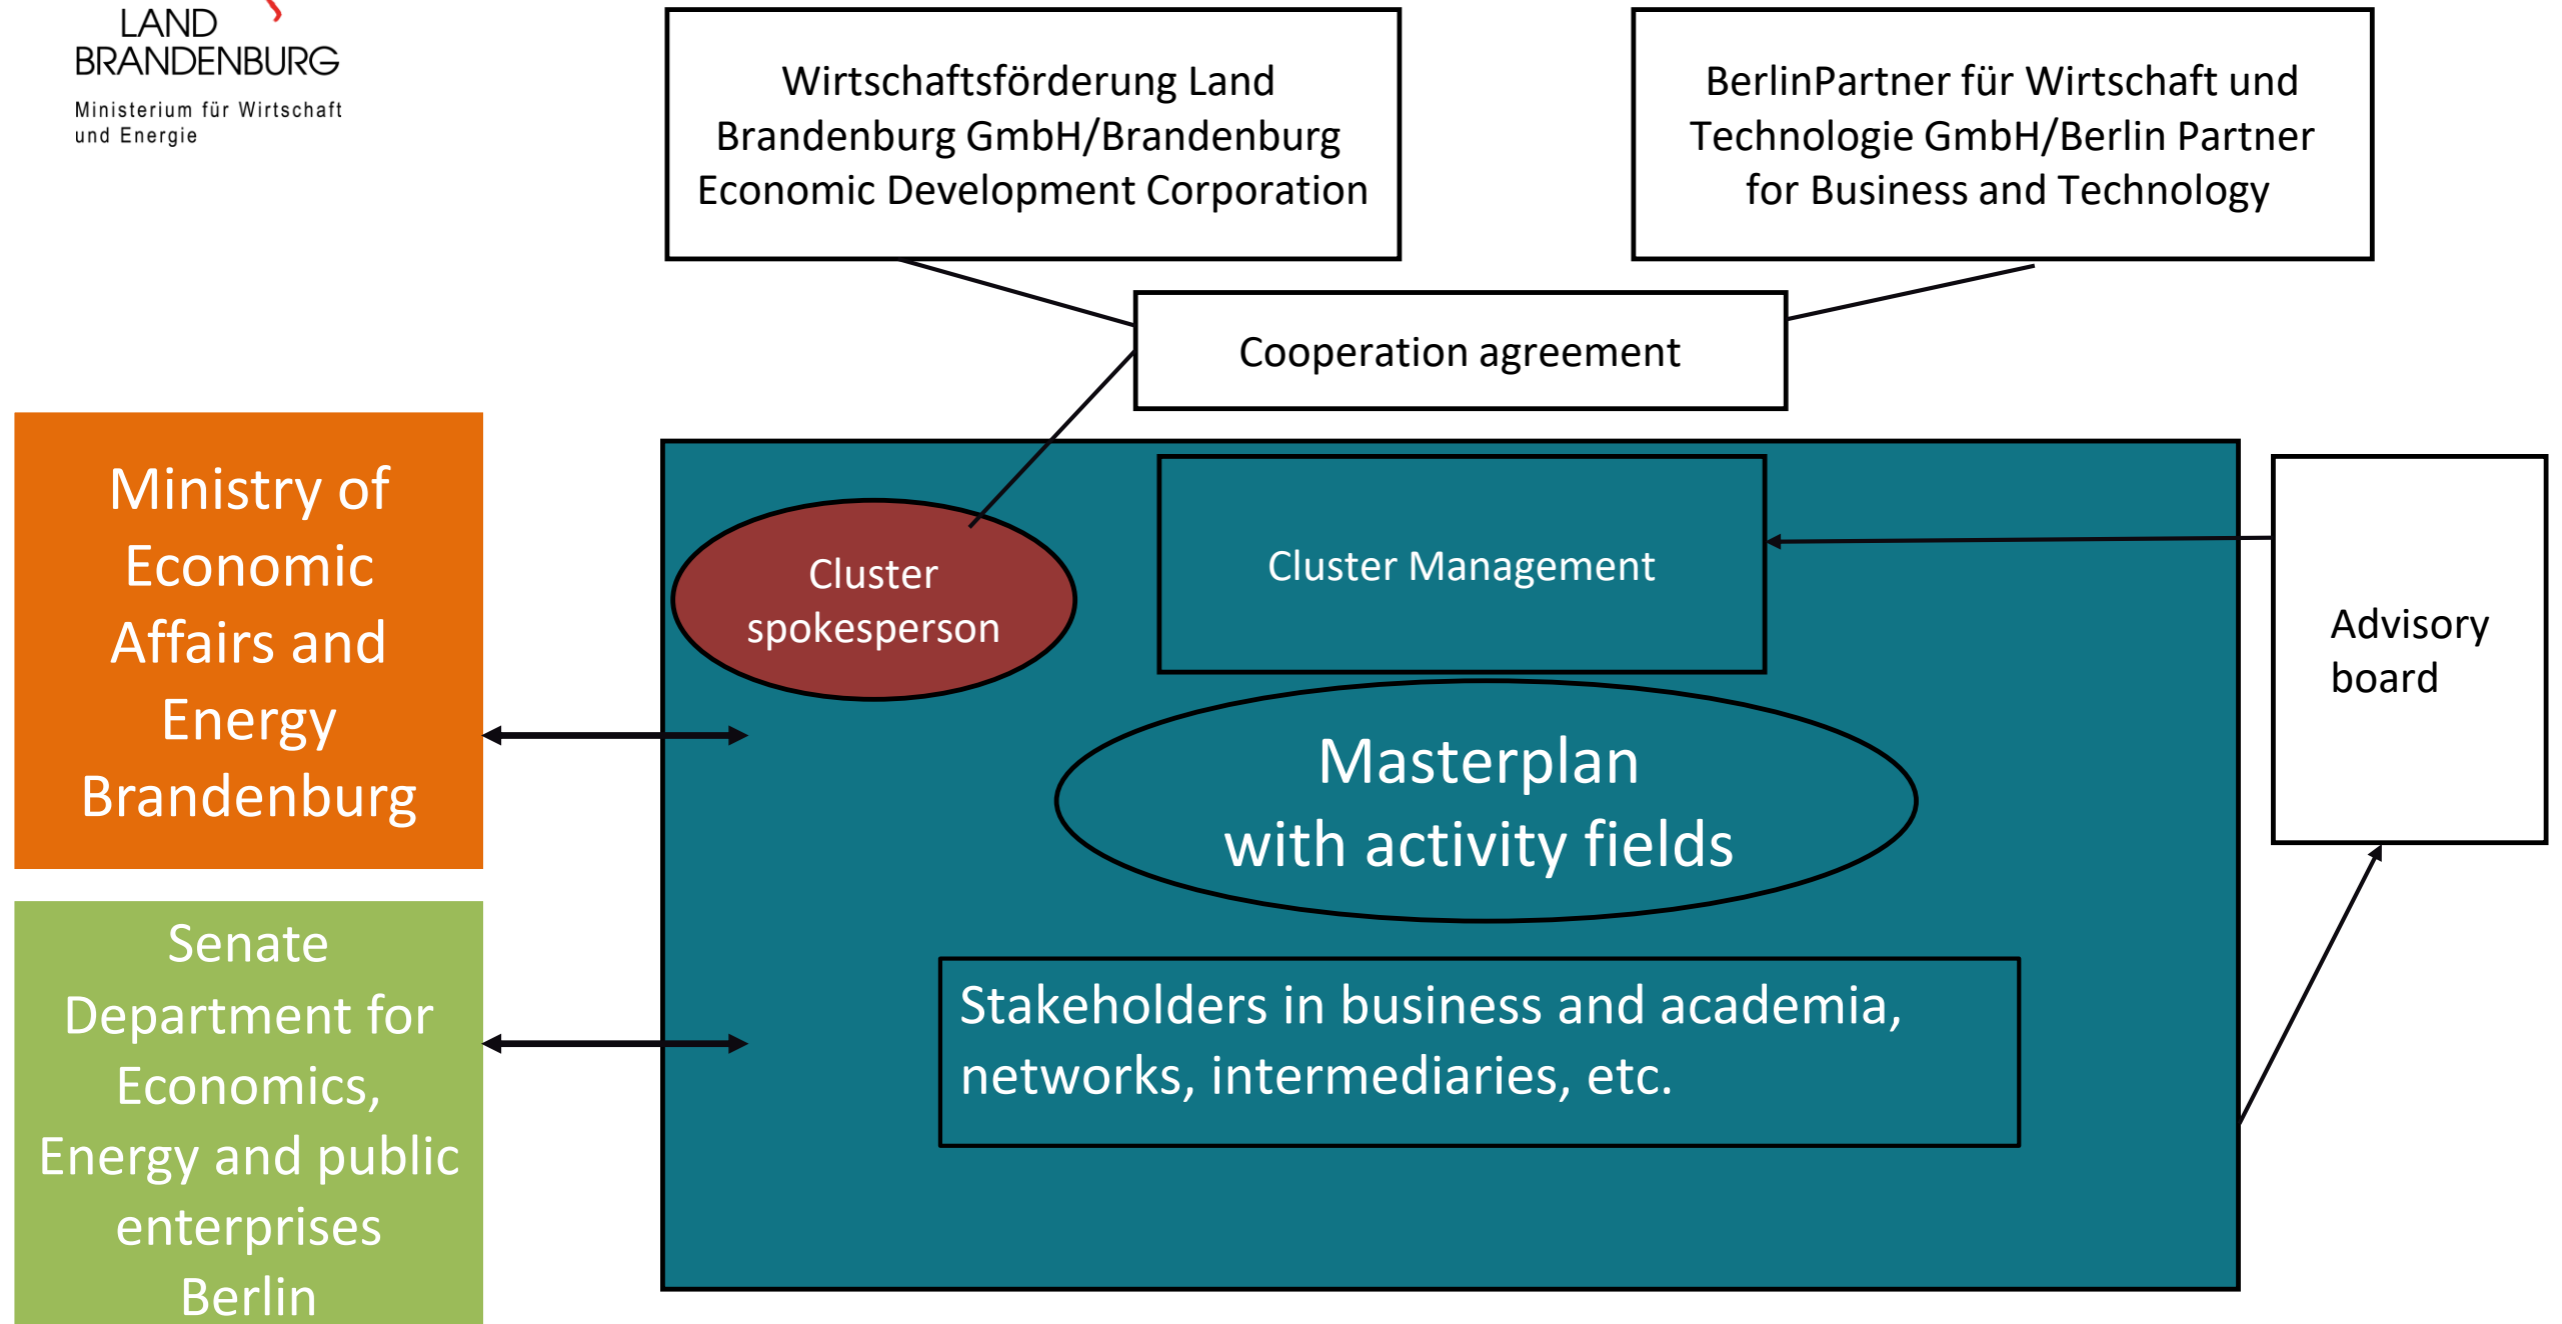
LAND BRANDENBURG
Ministerium für Wirtschaft und Energie

Wirtschaftsförderung Land Brandenburg GmbH/Brandenburg Economic Development Corporation

BerlinPartner für Wirtschaft und Technologie GmbH/Berlin Partner for Business and Technology

Cooperation agreement

Ministry of Economic Affairs and Energy Brandenburg

Cluster spokesperson

Cluster Management

Advisory board

Masterplan with activity fields

Senate Department for Economics, Energy and public enterprises Berlin

Stakeholders in business and academia, networks, intermediaries, etc.